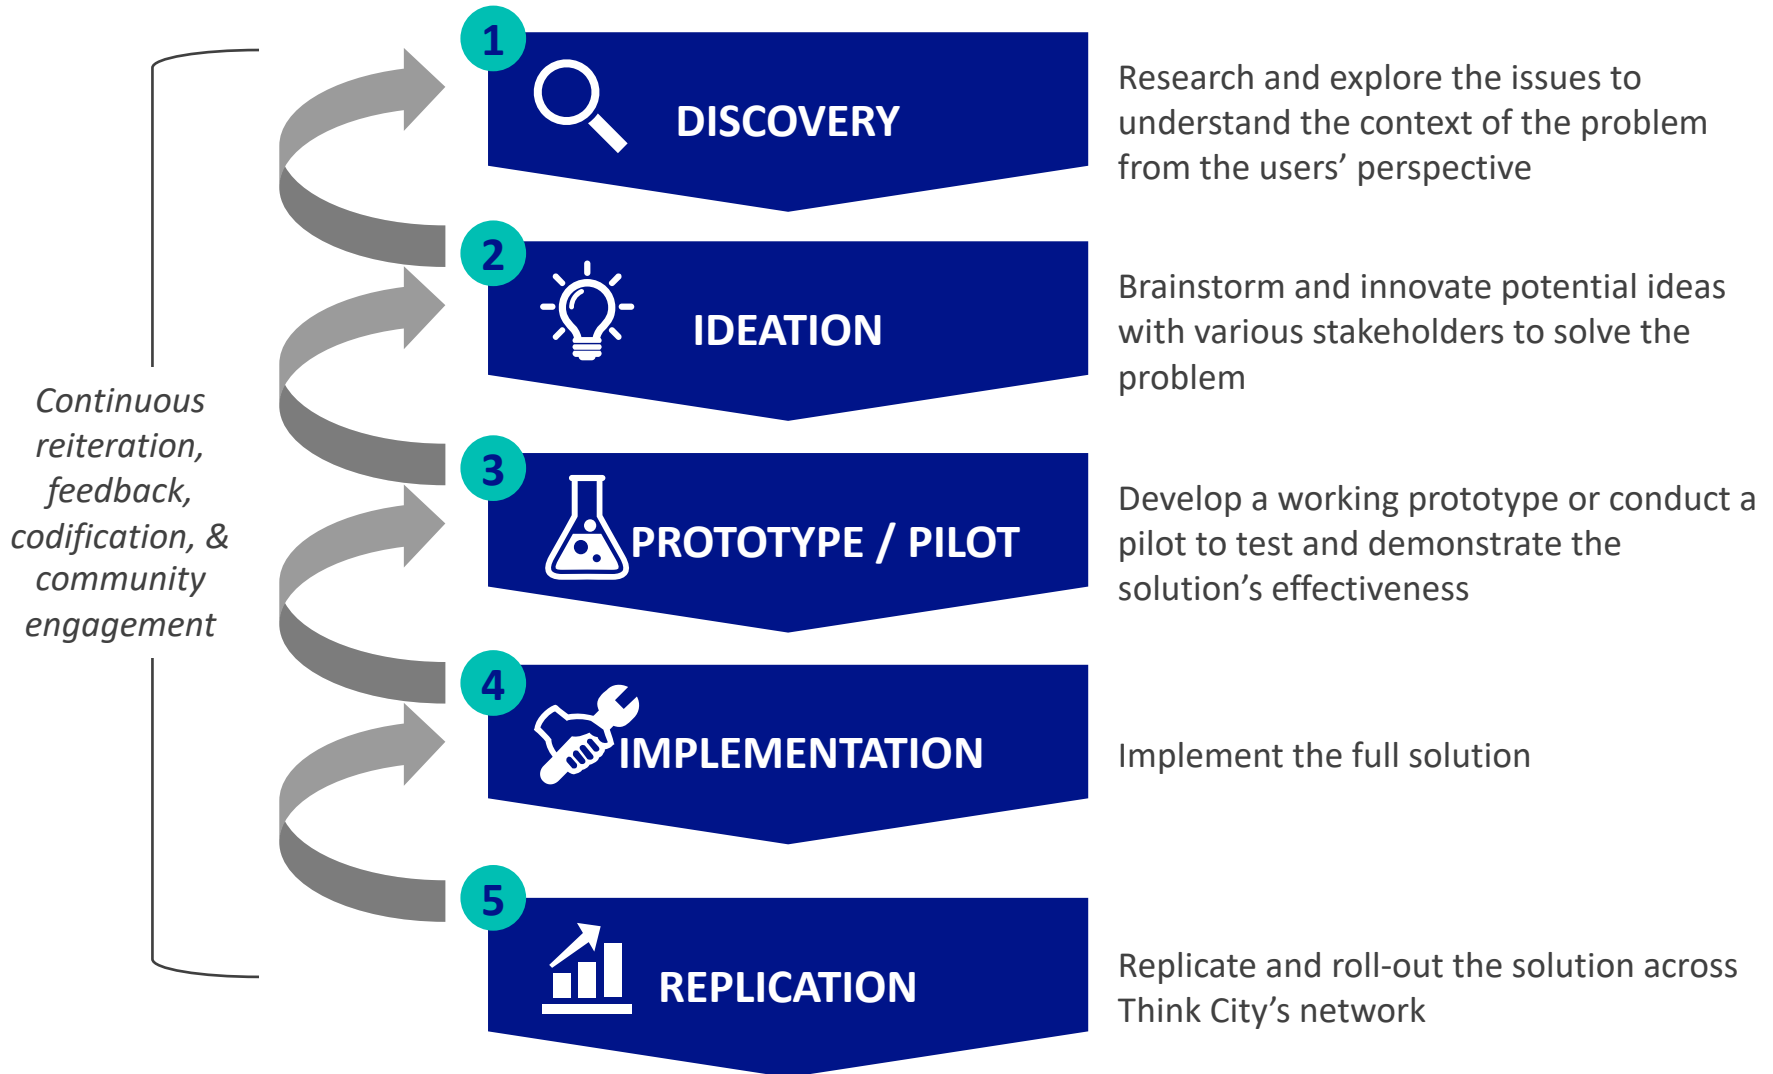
Continuous reiteration, feedback, codification, & community engagement

1 DISCOVERY

Research and explore the issues to understand the context of the problem from the users' perspective

2 IDEATION

Brainstorm and innovate potential ideas with various stakeholders to solve the problem

3 PROTOTYPE / PILOT

Develop a working prototype or conduct a pilot to test and demonstrate the solution's effectiveness

4 IMPLEMENTATION

Implement the full solution

5 REPLICATION

Replicate and roll-out the solution across Think City's network